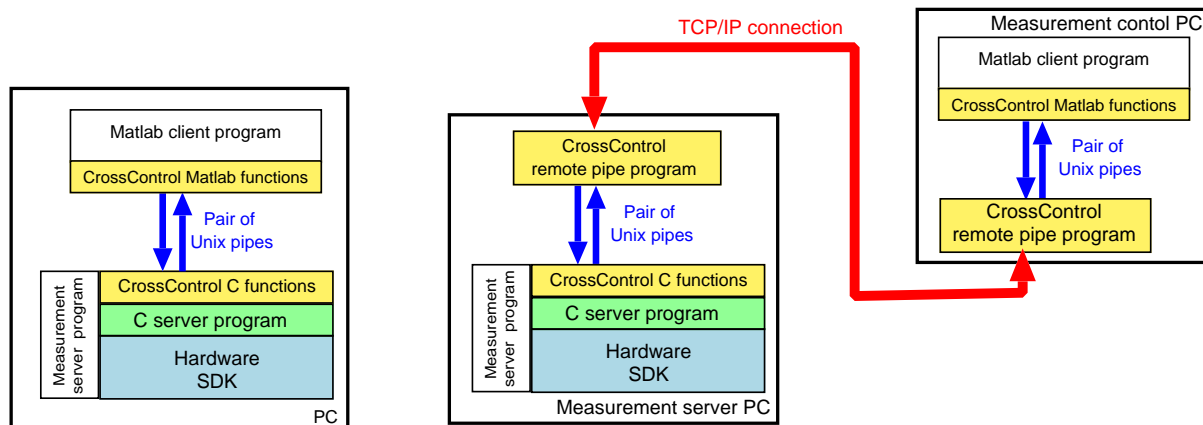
Matlab client program

CrossControl Matlab functions

Pair of Unix pipes

Measurement server program

CrossControl C functions

C server program

Hardware SDK

PC

TCP/IP connection

CrossControl remote pipe program

Pair of Unix pipes

Measurement server program

CrossControl C functions

C server program

Hardware SDK

Measurement server PC

Measurement contol PC

Matlab client program

CrossControl Matlab functions

Pair of Unix pipes

CrossControl remote pipe program